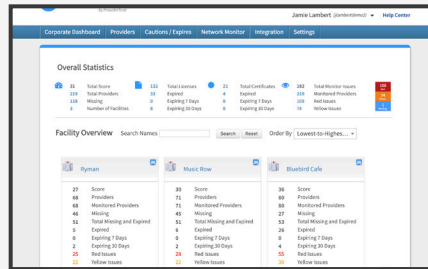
by Providertrust

Jamie Lambert (jlambertdemo) ▾ Help Center

Corporate Dashboard | Providers | Cautions / Expires | Network Monitor | Integration | Settings

Overall Statistics

| | | | | | | | |
|---|---|---|---|---|---|---|---|
| 31 | Total Score | 132 | Total Licenses | 21 | Total Certificates | 182 | Total Monitor Issues |
| 319 | Total Providers | 33 | Expired | 4 | Expired | 219 | Monitored Providers |
| 118 | Missing | 0 | Expiring 7 Days | 0 | Expiring 7 Days | 105 | Red Issues |
| 3 | Number of Facilities | 0 | Expiring 30 Days | 0 | Expiring 30 Days | 78 | Yellow Issues |

Facility Overview Search Names Search Reset Order By Lowest-to-Highes...

Ryman

| | |
|---|---|
| 27 | Score |
| 68 | Providers |
| 68 | Monitored Providers |
| 46 | Missing |
| 51 | Total Missing and Expired |
| 5 | Expired |
| 0 | Expiring 7 Days |
| 0 | Expiring 30 Days |
| 25 | Red Issues |
| 32 | Yellow Issues |

Music Row

| | |
|---|---|
| 30 | Score |
| 71 | Providers |
| 71 | Monitored Providers |
| 45 | Missing |
| 51 | Total Missing and Expired |
| 6 | Expired |
| 0 | Expiring 7 Days |
| 0 | Expiring 30 Days |
| 24 | Red Issues |
| 22 | Yellow Issues |

Bluebird Cafe

| | |
|---|---|
| 36 | Score |
| 80 | Providers |
| 80 | Monitored Providers |
| 27 | Missing |
| 31 | Total Missing and Expired |
| 4 | Expired |
| 0 | Expiring 7 Days |
| 0 | Expiring 30 Days |
| 55 | Red Issues |
| 23 | Yellow Issues |